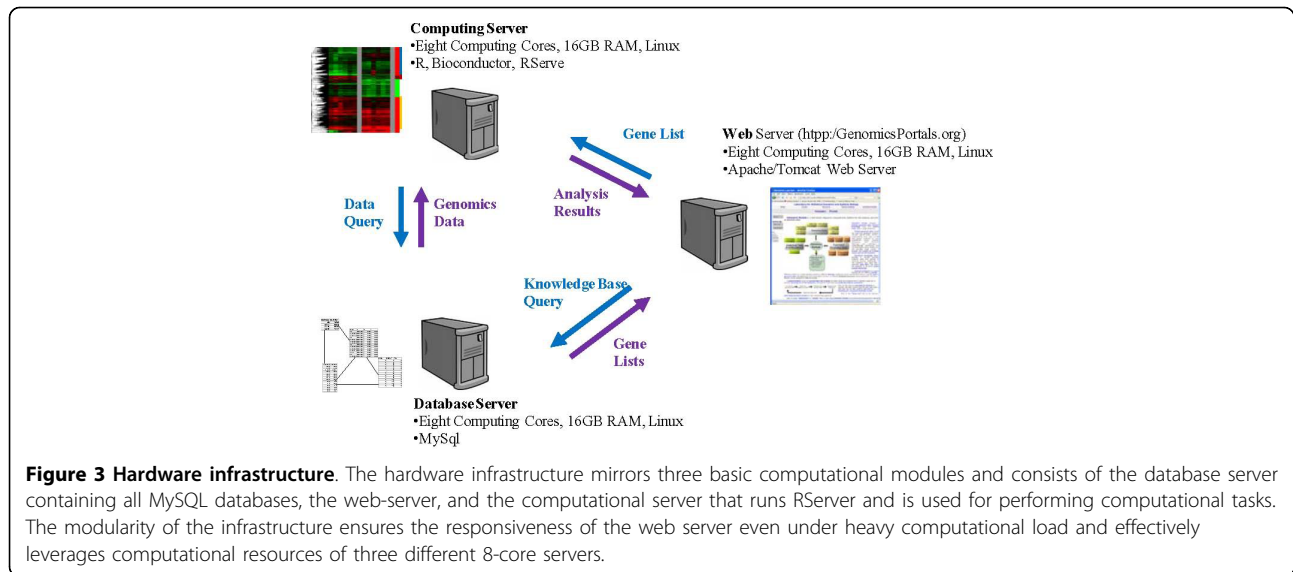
**Computing Server**
•Eight Computing Cores, 16GB RAM, Linux
•R, Bioconductor, RServe

Gene List

**Web** Server (htpp:/GenomicsPortals.org)
•Eight Computing Cores, 16GB RAM, Linux
•Apache/Tomcat Web Server

Analysis Results

Data Query

Genomics Data

Knowledge Base Query

Gene Lists

**Database Server**
•Eight Computing Cores, 16GB RAM, Linux
•MySql

**Figure 3 Hardware infrastructure**. The hardware infrastructure mirrors three basic computational modules and consists of the database server containing all MySQL databases, the web-server, and the computational server that runs RServer and is used for performing computational tasks. The modularity of the infrastructure ensures the responsiveness of the web server even under heavy computational load and effectively leverages computational resources of three different 8-core servers.